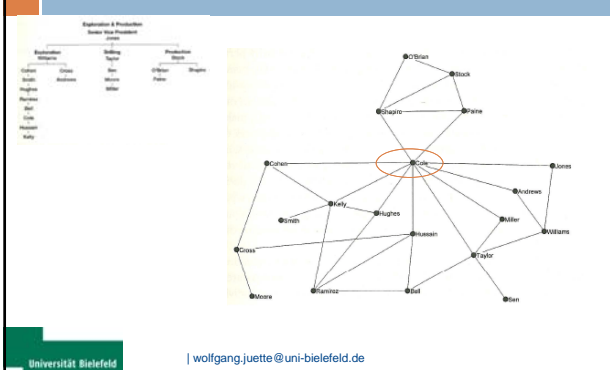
Exploration & Production
Senior Vice President
Jones

Exploration
Williams

Drilling
Taylor

Production
Stock

Cohen
Cross
Ben
O'Brian
Shapiro
Smith
Andrews
Moore
Paine
Hughes
Miller
Ramirez
Bell
Cole
Hussain
Kelly

O'Brian
Stock
Shapiro
Paine
Cohen
Cole
Jones
Andrews
Kelly
Hughes
Smith
Miller
Williams
Hussain
Cross
Taylor
Moore
Ramirez
Bell
Ben

Universität Bielefeld

| wolfgang.juette@uni-bielefeld.de